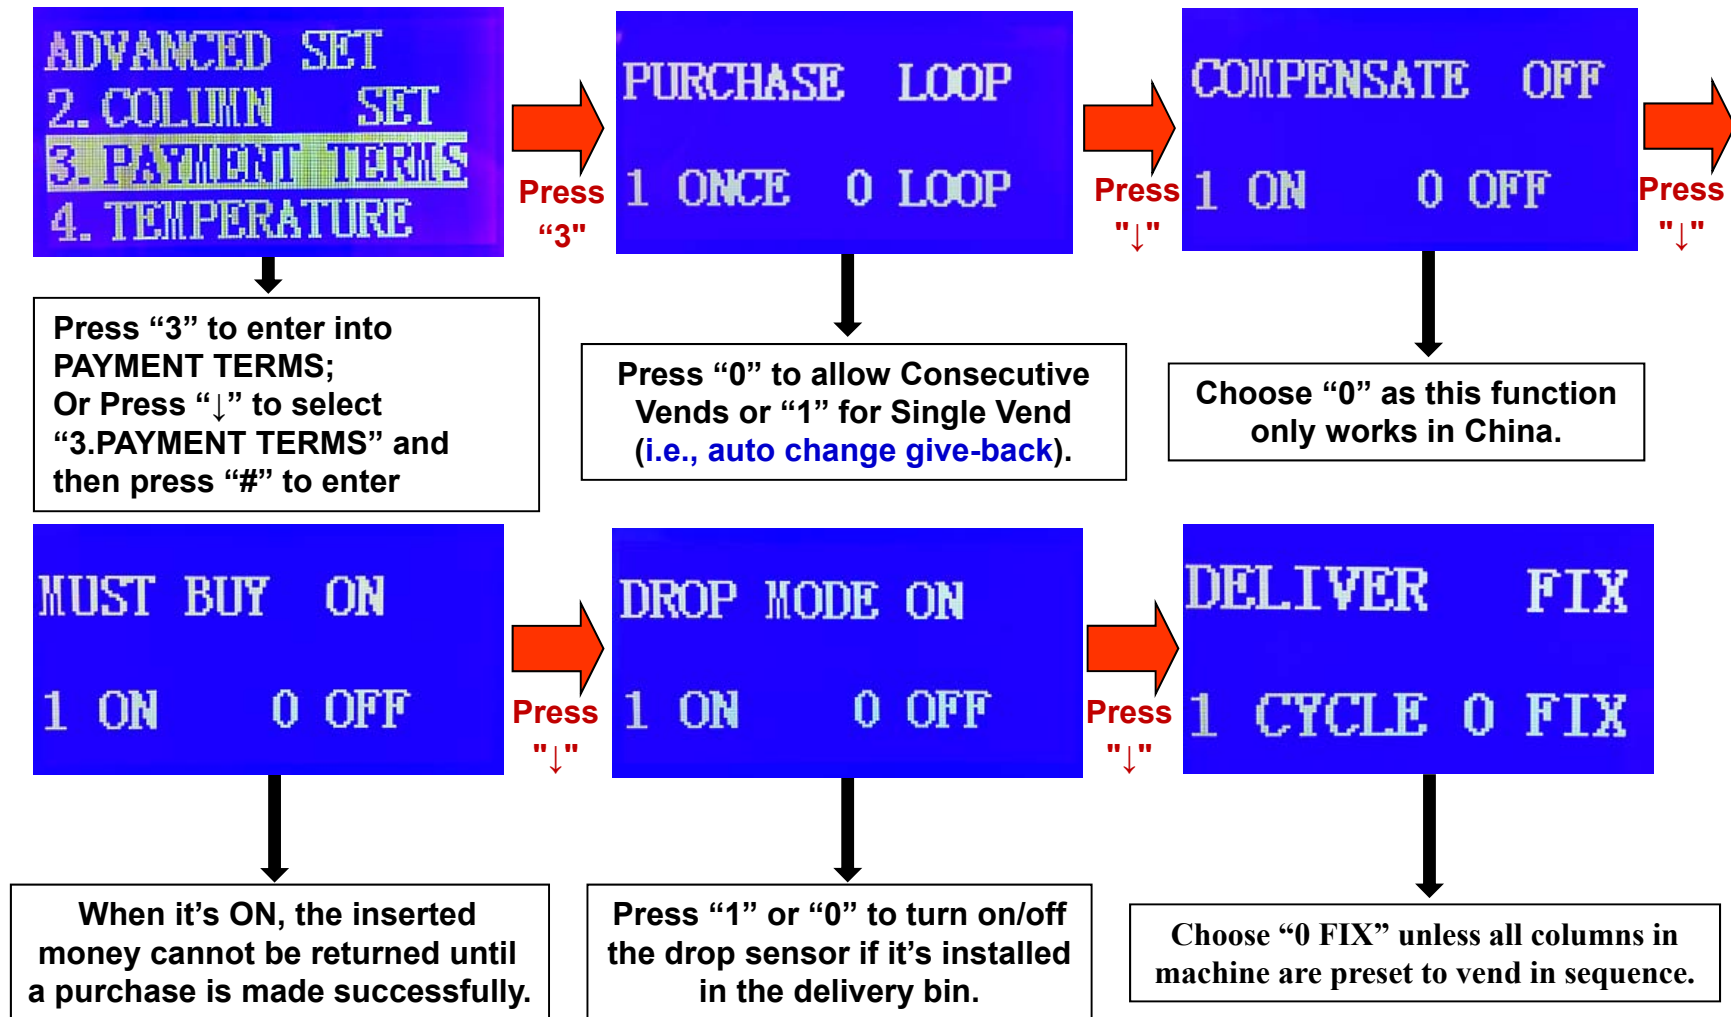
ADVANCED SET
2. COLUMN SET
3. PAYMENT TERMS
4. TEMPERATURE

Press "3"

PURCHASE LOOP
1 ONCE 0 LOOP

Press "↓"

COMPENSATE OFF
1 ON 0 OFF

Press "↓"

Press “3” to enter into PAYMENT TERMS;
Or Press “↓” to select “3.PAYMENT TERMS” and then press “#” to enter

Press “0” to allow Consecutive Vends or “1” for Single Vend (i.e., auto change give-back).

Choose “0” as this function only works in China.

MUST BUY ON
1 ON 0 OFF

Press "↓"

DROP MODE ON
1 ON 0 OFF

Press "↓"

DELIVER FIX
1 CYCLE 0 FIX

When it’s ON, the inserted money cannot be returned until a purchase is made successfully.

Press “1” or “0” to turn on/off the drop sensor if it’s installed in the delivery bin.

Choose “0 FIX” unless all columns in machine are preset to vend in sequence.